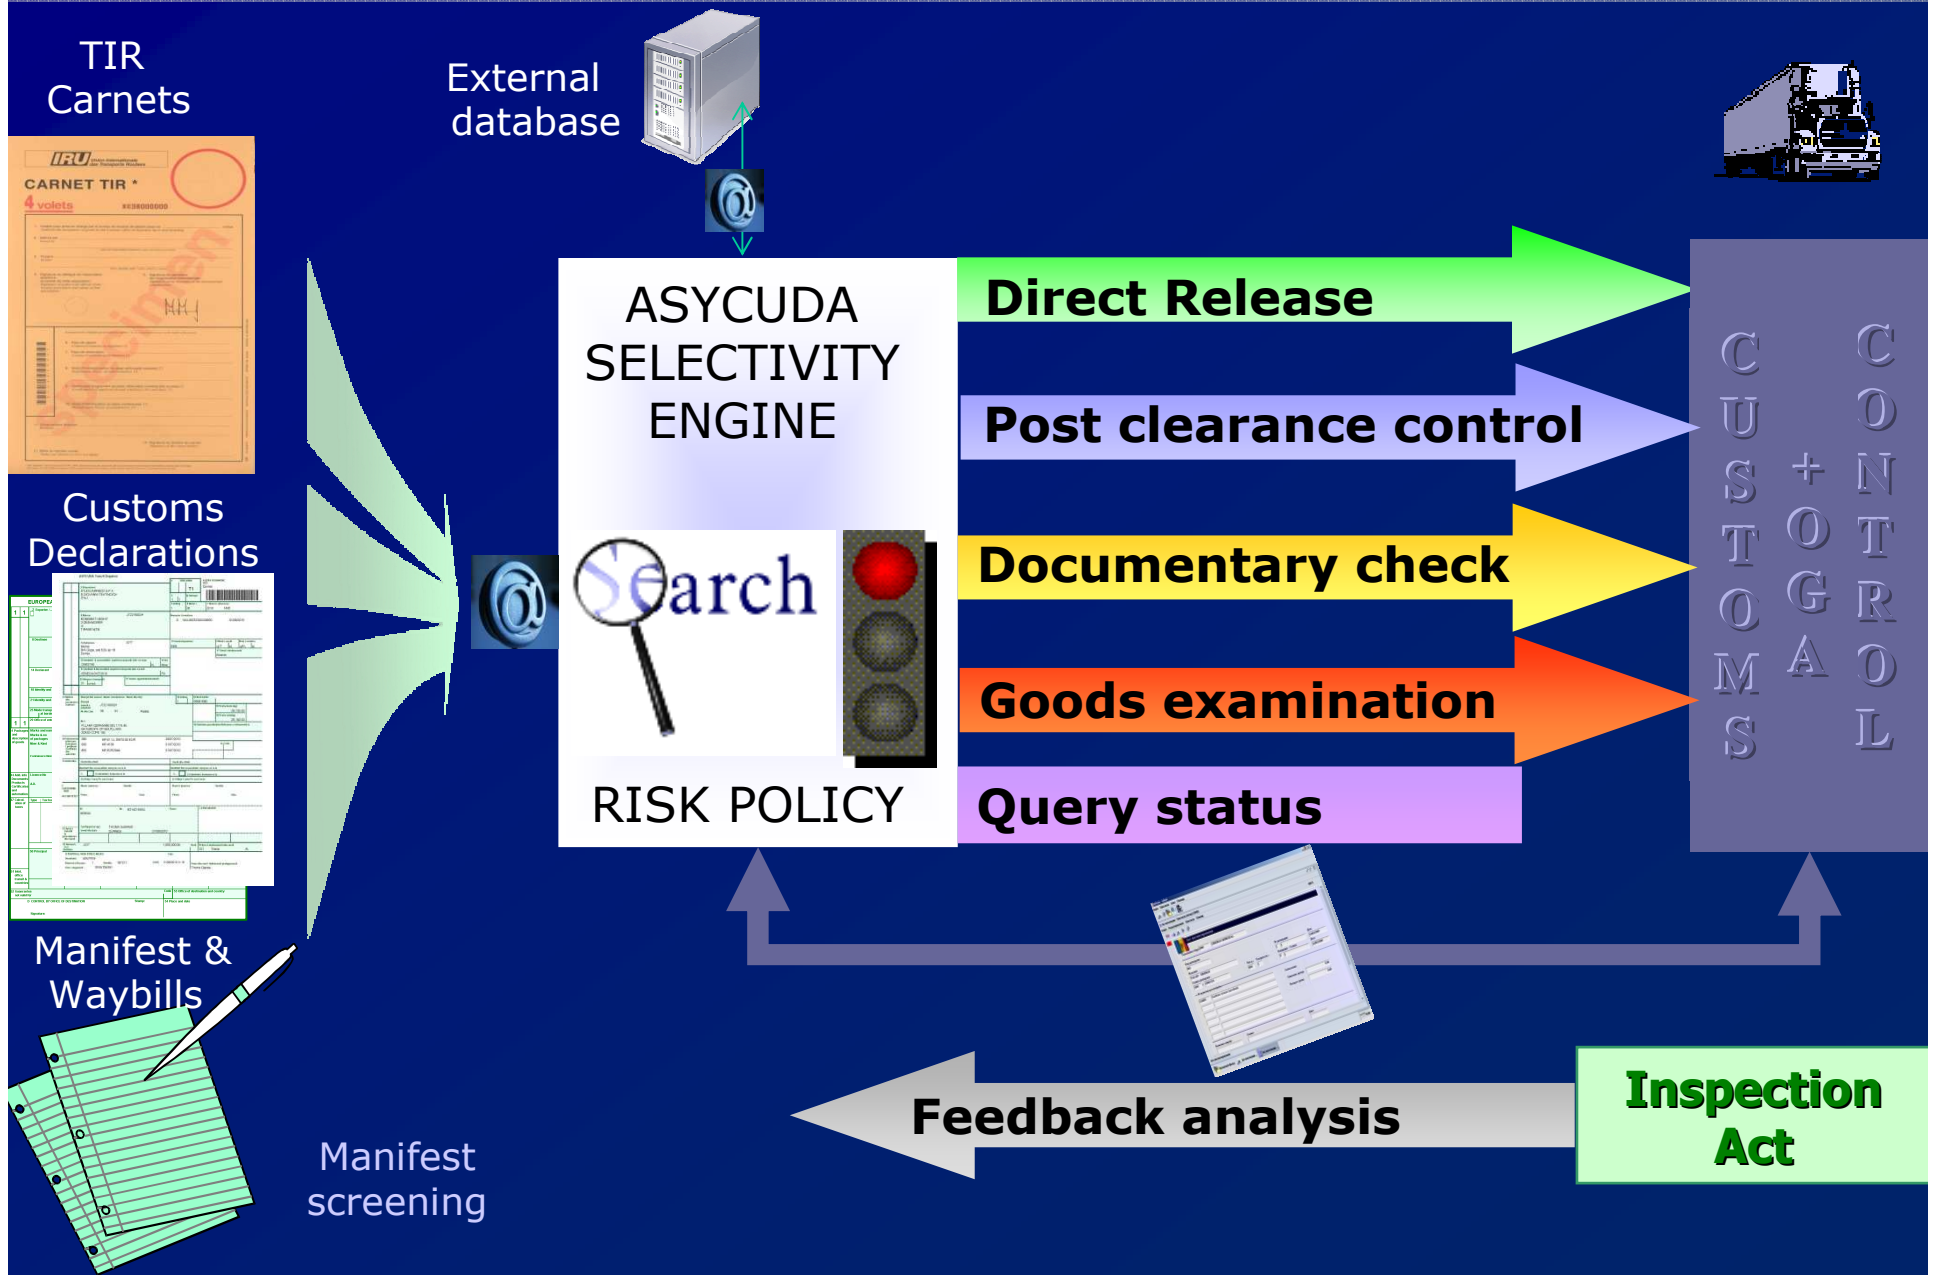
TIR Carnets

IRU

CARNET TIR *

4 volets

Customs Declarations

Manifest & Waybills

External database

ASYCUDA SELECTIVITY ENGINE

Search

RISK POLICY

Direct Release

Post clearance control

Documentary check

Goods examination

Query status

CUSTOMS

+ OGA

CONTROL

Feedback analysis

Inspection Act

Manifest screening